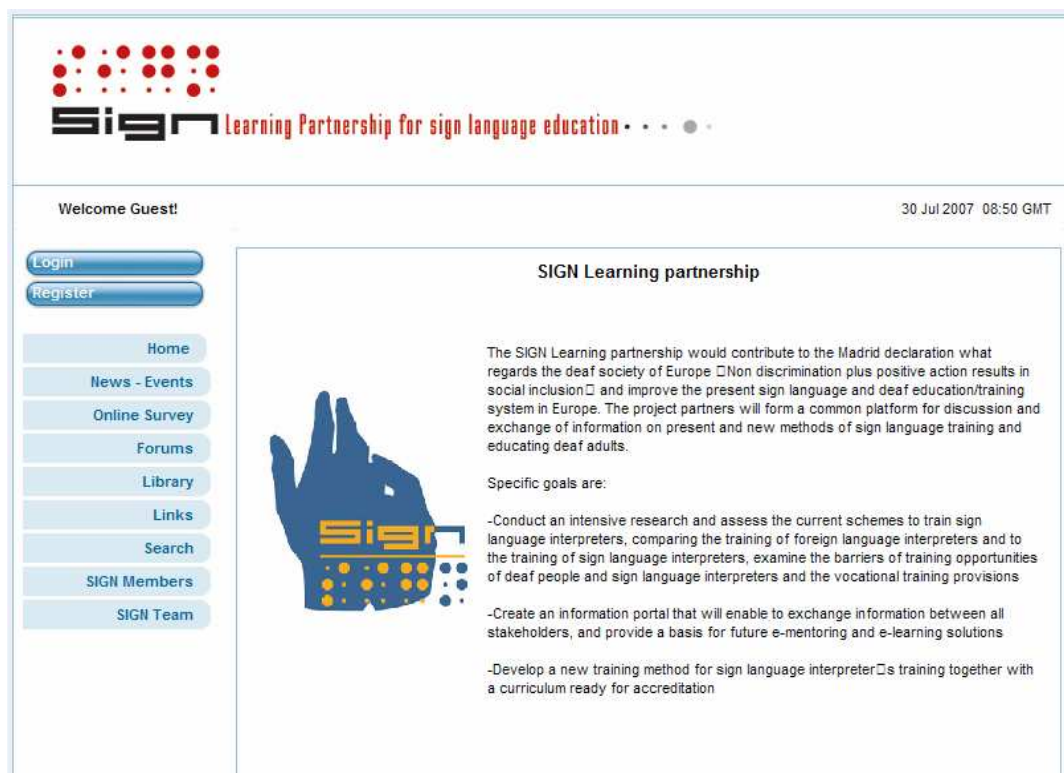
SIGN Learning Partnership for sign language education

Welcome Guest!

30 Jul 2007 08:50 GMT

Login
Register

Home
News - Events
Online Survey
Forums
Library
Links
Search
SIGN Members
SIGN Team

SIGN Learning partnership

SIGN

The SIGN Learning partnership would contribute to the Madrid declaration what regards the deaf society of Europe Non discrimination plus positive action results in social inclusion and improve the present sign language and deaf education/training system in Europe. The project partners will form a common platform for discussion and exchange of information on present and new methods of sign language training and educating deaf adults.

Specific goals are:

-Conduct an intensive research and assess the current schemes to train sign language interpreters, comparing the training of foreign language interpreters and to the training of sign language interpreters, examine the barriers of training opportunities of deaf people and sign language interpreters and the vocational training provisions

-Create an information portal that will enable to exchange information between all stakeholders, and provide a basis for future e-mentoring and e-learning solutions

-Develop a new training method for sign language interpreters training together with a curriculum ready for accreditation